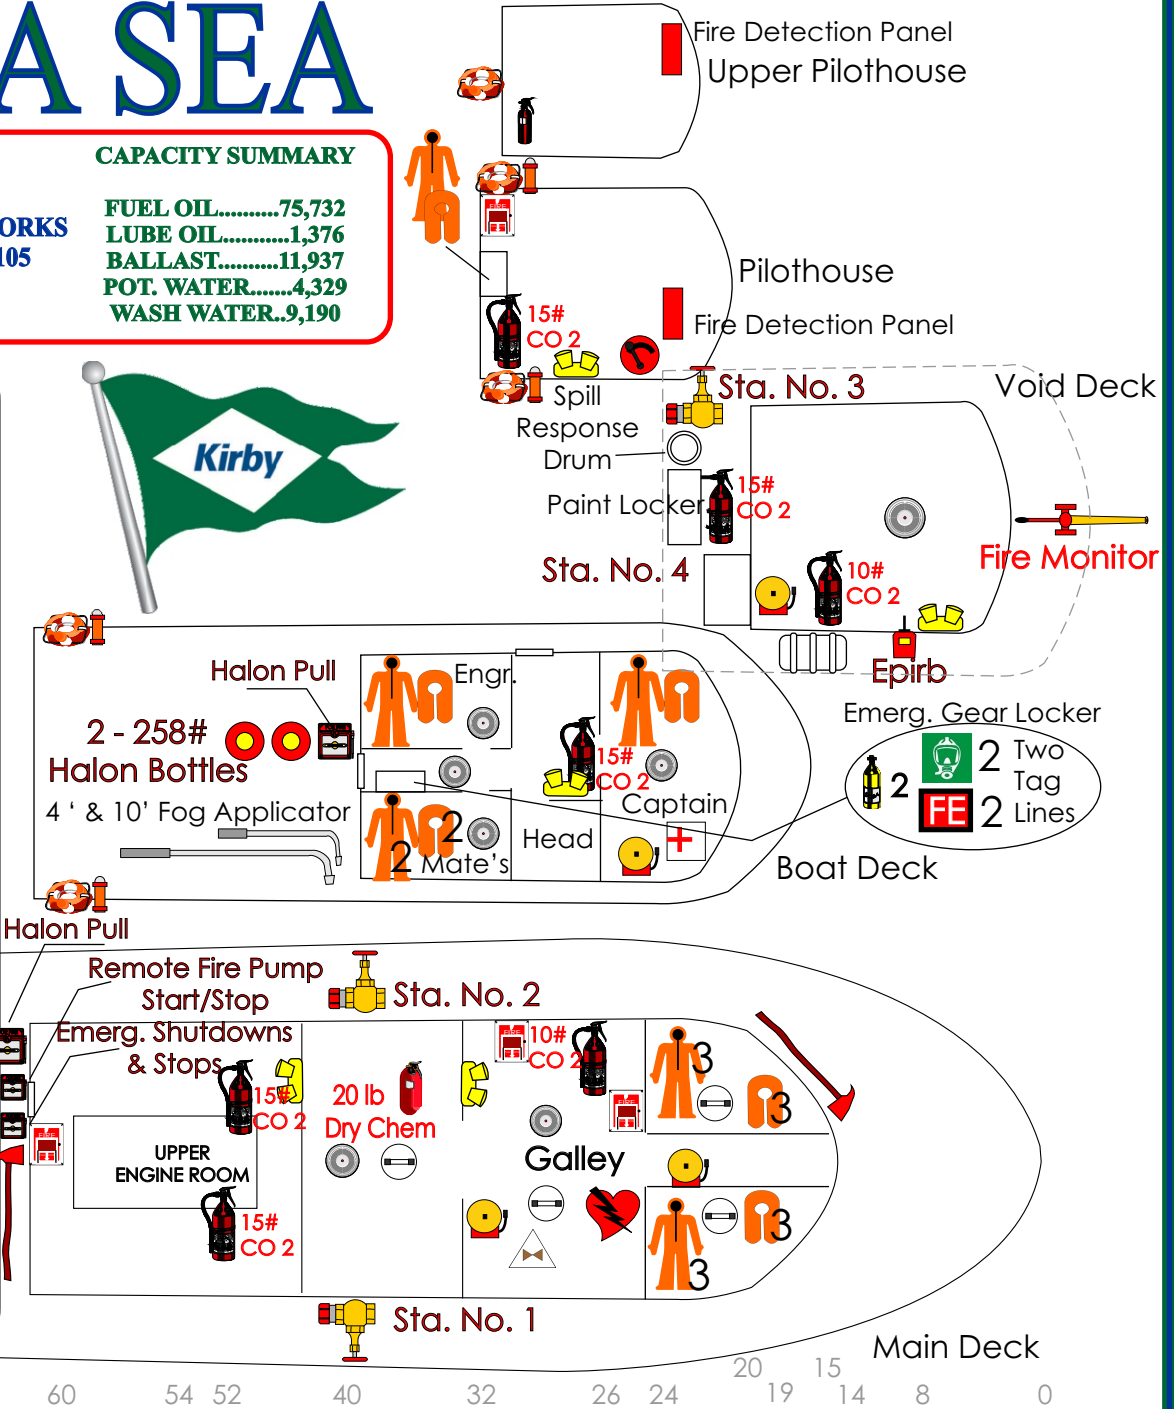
A SEA

CAPACITY SUMMARY

ORKS
105

FUEL OIL..........75,732
LUBE OIL...........1,376
BALLAST..........11,937
POT. WATER.......4,329
WASH WATER..9,190

Kirby

Fire Detection Panel
Upper Pilothouse

Pilothouse
Fire Detection Panel

15#
CO 2

Spill
Response
Drum

Sta. No. 3
Void Deck

Paint Locker
15#
CO 2

Sta. No. 4

10#
CO 2

Fire Monitor

Epirb

Halon Pull
Engr.

2 - 258#
Halon Bottles

4 ' & 10' Fog Applicator

15#
CO 2

Captain

2
2 Mate's

Head

Emerg. Gear Locker
2
2 Two
Tag
FE 2 Lines

Boat Deck

Halon Pull

Remote Fire Pump
Start/Stop
Sta. No. 2

Emerg. Shutdowns
& Stops

10#
CO 2

3
3

15#
CO 2

20 lb
Dry Chem

UPPER
ENGINE ROOM

Galley

15#
CO 2

3
3

Sta. No. 1

Main Deck

20 15
19 14 8 0
60 54 52 40 32 26 24